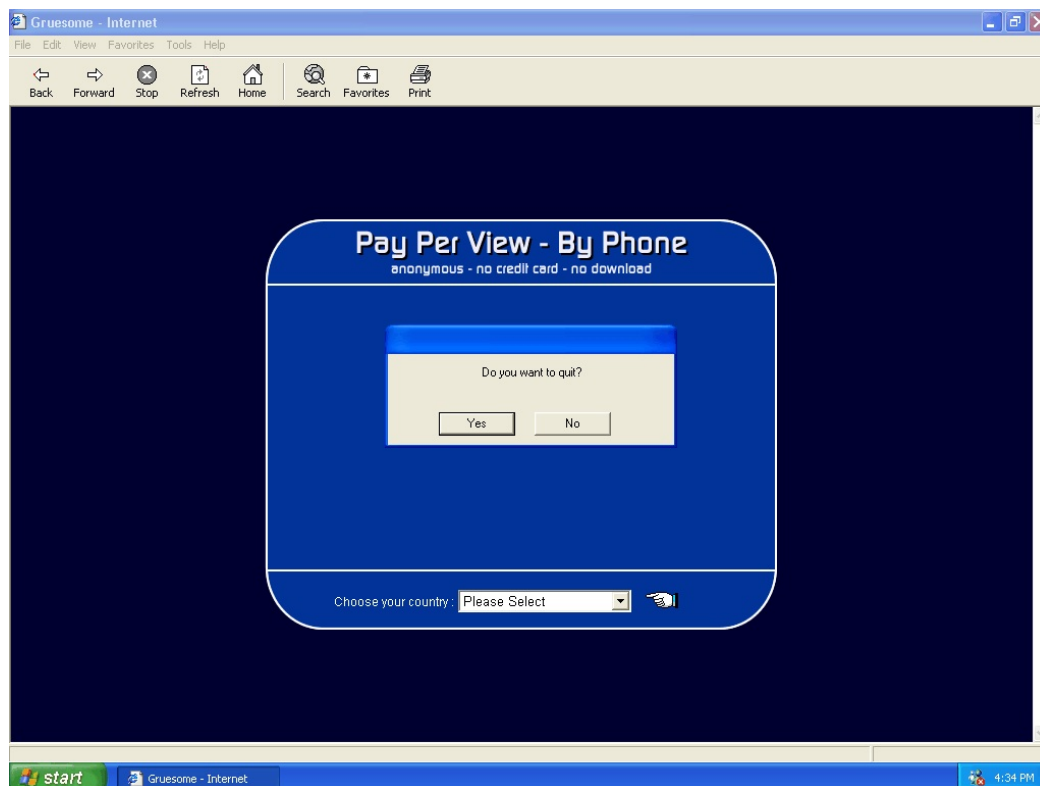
Gruesome - Internet

File Edit View Favorites Tools Help

Back Forward Stop Refresh Home Search Favorites Print

Pay Per View - By Phone
anonymous - no credit card - no download

Do you want to quit?

Yes No

Choose your country : Please Select

start Gruesome - Internet 4:34 PM